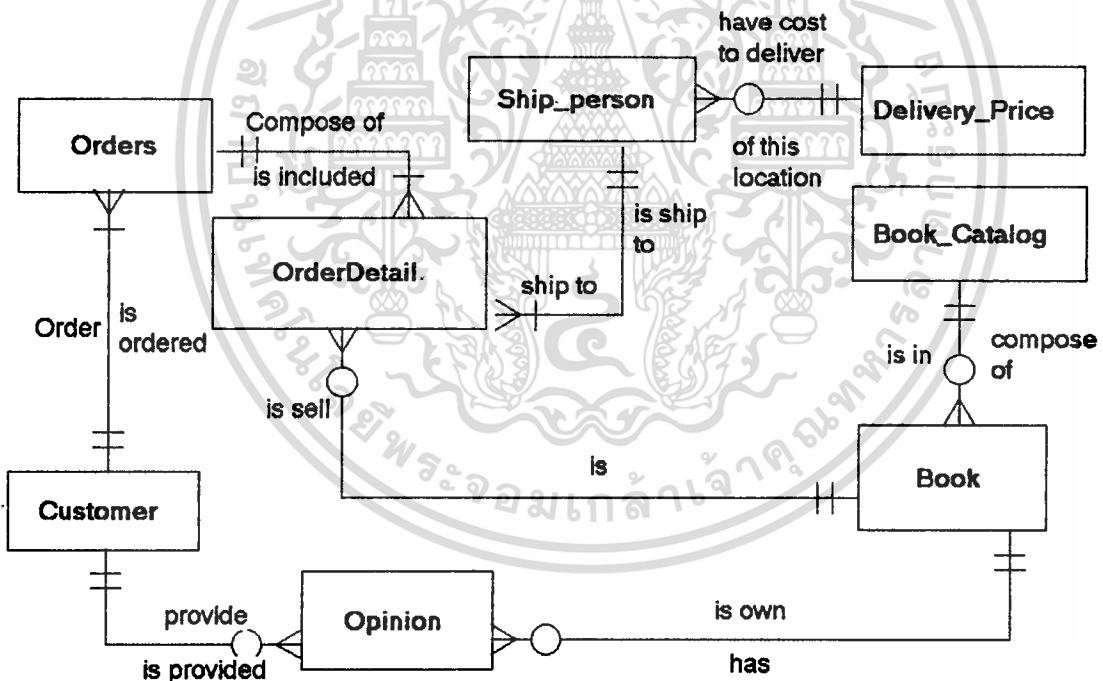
Orders

Compose of

is included

Ship_person

have cost to deliver

of this location

Delivery_Price

is ship to

Book_Catalog

OrderDetail.

ship to

Order

is ordered

is in

compose of

is sell

is

Book

Customer

provide

is provided

Opinion

is own

has

ฉ ศ ร ร ร ร พระจอมเกล้าเจ้าคุณทหาร